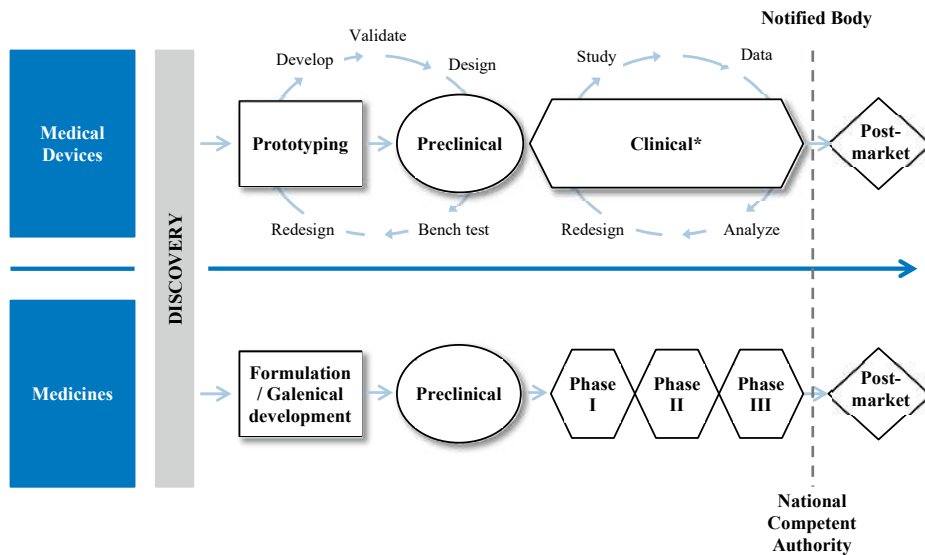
Notified Body

Medical Devices

DISCOVERY

Validate

Develop

Design

Prototyping

Preclinical

Redesign

Bench test

Study

Data

Clinical*

Redesign

Analyze

Post-market

Medicines

Formulation / Galenical development

Preclinical

Phase I

Phase II

Phase III

Post-market

National Competent Authority